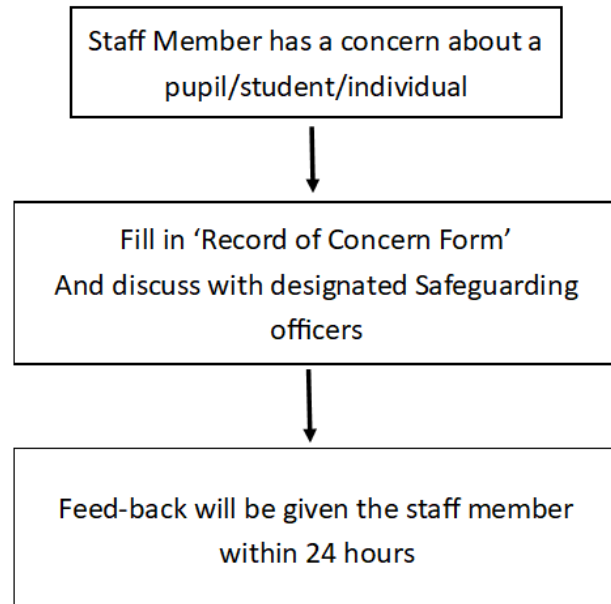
Staff Member has a concern about a pupil/student/individual

Fill in ‘Record of Concern Form’
And discuss with designated Safeguarding officers

Feed-back will be given the staff member within 24 hours